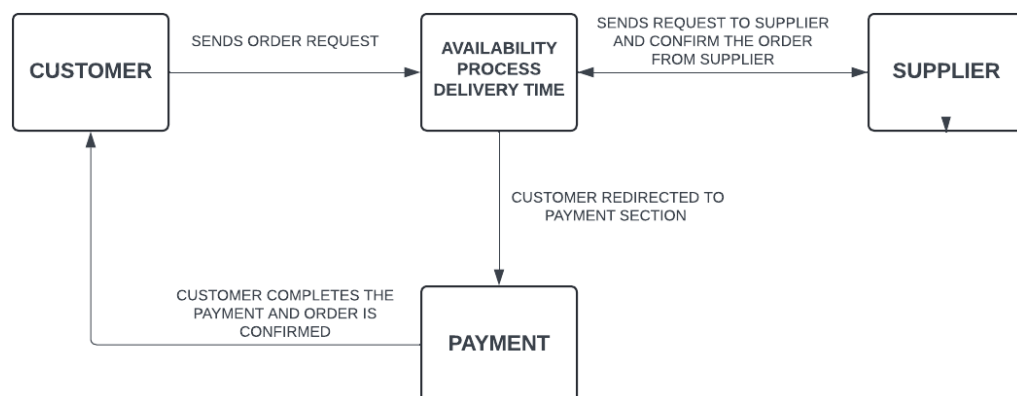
CUSTOMER

SENDS ORDER REQUEST

AVAILABILITY PROCESS DELIVERY TIME

SENDS REQUEST TO SUPPLIER AND CONFIRM THE ORDER FROM SUPPLIER

SUPPLIER

CUSTOMER REDIRECTED TO PAYMENT SECTION

CUSTOMER COMPLETES THE PAYMENT AND ORDER IS CONFIRMED

PAYMENT